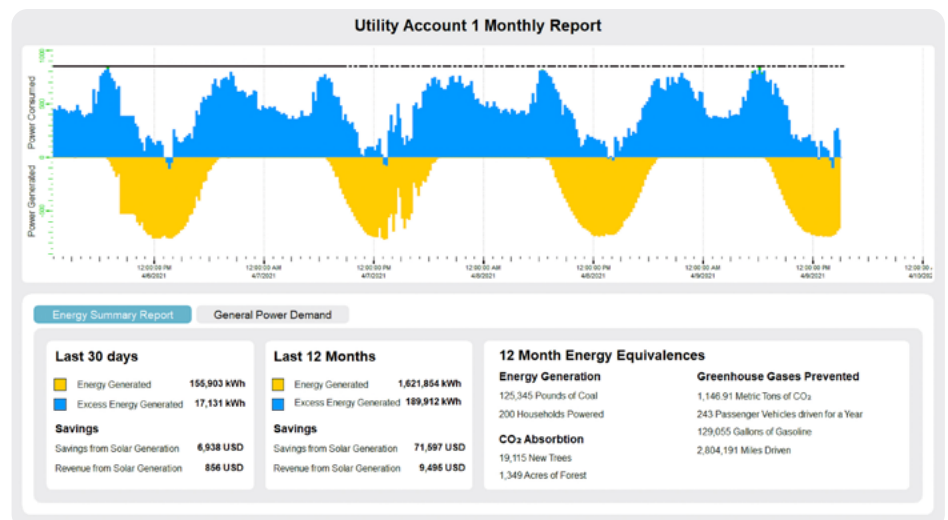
Utility Account 1 Monthly Report

Power Consumed

Power Generated

12:00:00 PM
4/6/2021

12:00:00 AM
4/7/2021

12:00:00 PM
4/7/2021

12:00:00 AM
4/8/2021

12:00:00 PM
4/8/2021

12:00:00 AM
4/9/2021

12:00:00 PM
4/9/2021

12:00:00 AM
4/10/2021

Energy Summary Report

General Power Demand

Last 30 days

Energy Generated 155,903 kWh

Excess Energy Generated 17,131 kWh

Savings

Savings from Solar Generation 6,938 USD

Revenue from Solar Generation 856 USD

Last 12 Months

Energy Generated 1,621,854 kWh

Excess Energy Generated 189,912 kWh

Savings

Savings from Solar Generation 71,597 USD

Revenue from Solar Generation 9,495 USD

12 Month Energy Equivalences

Energy Generation

125,345 Pounds of Coal

200 Households Powered

$CO_2$ Absorbtion

19,115 New Trees

1,349 Acres of Forest

Greenhouse Gases Prevented

1,146.91 Metric Tons of $CO_2$

243 Passenger Vehicles driven for a Year

129,055 Gallons of Gasoline

2,804,191 Miles Driven